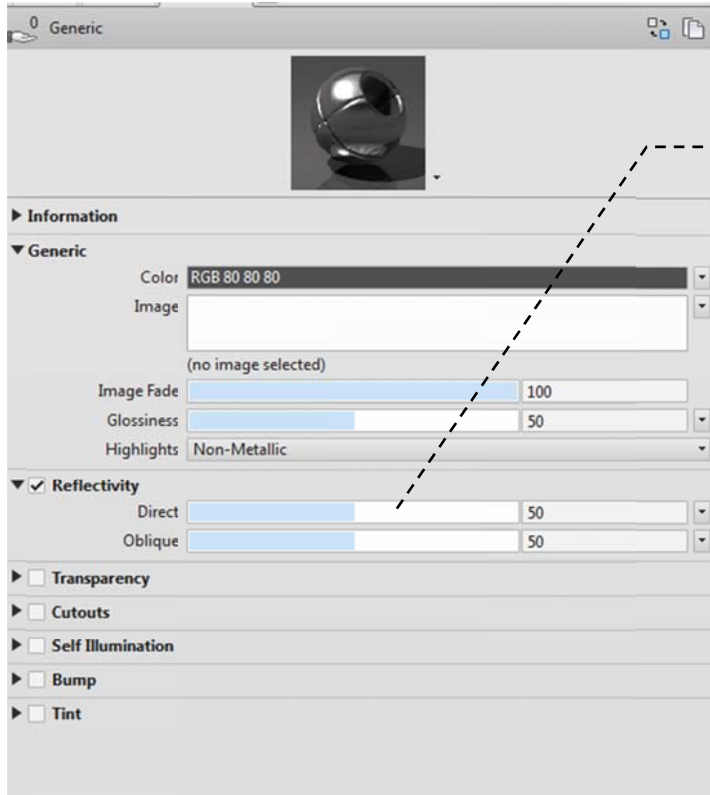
0 Generic

Information

Generic

Color RGB 80 80 80

Image

(no image selected)

Image Fade 100

Glossiness 50

Highlights Non-Metallic

Reflectivity

Direct 50

Oblique 50

Transparency

Cutouts

Self Illumination

Bump

Tint